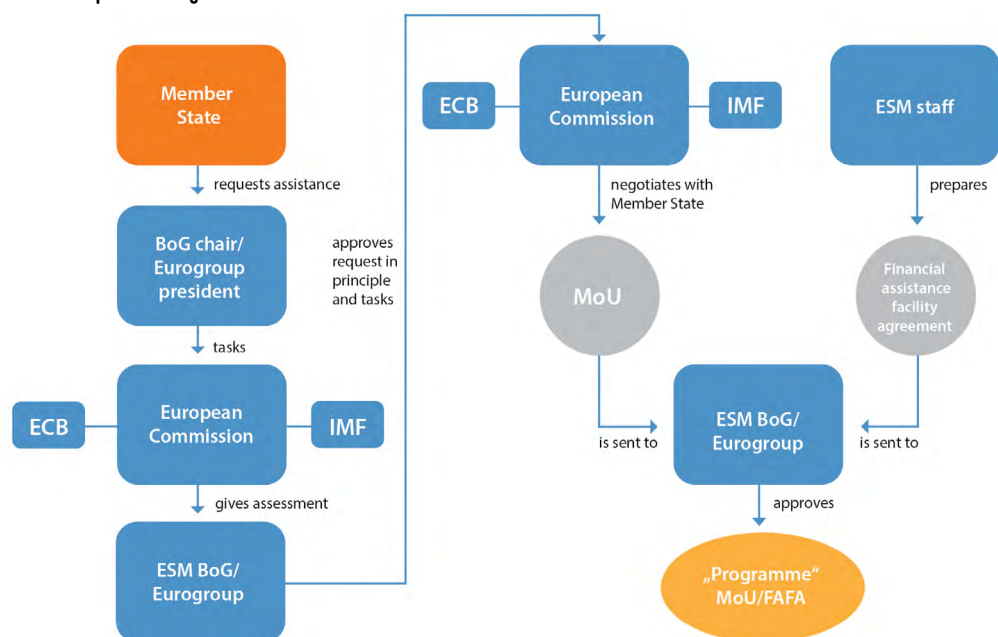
Member State

requests assistance

BoG chair/ Eurogroup president

approves request in principle and tasks

tasks

ECB

European Commission

IMF

gives assessment

ESM BoG/ Eurogroup

ECB

European Commission

IMF

negotiates with Member State

MoU

is sent to

ESM staff

prepares

Financial assistance facility agreement

is sent to

ESM BoG/ Eurogroup

approves

„Programme" MoU/FAFA